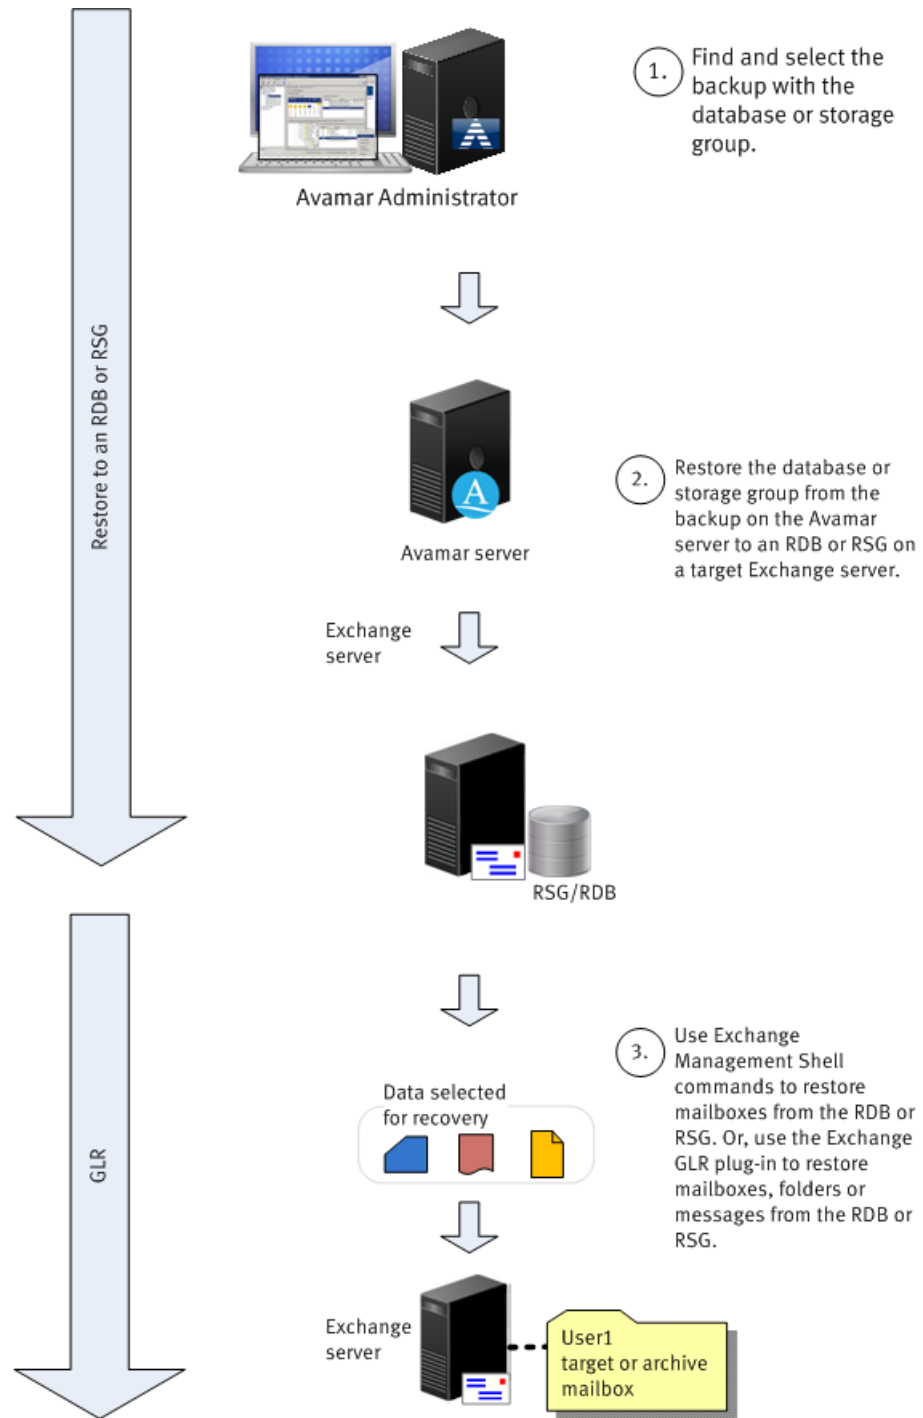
Restore to an RDB or RSG

Avamar Administrator

1. Find and select the backup with the database or storage group.

Avamar server

2. Restore the database or storage group from the backup on the Avamar server to an RDB or RSG on a target Exchange server.

Exchange server

RSG/RDB

GLR

3. Use Exchange Management Shell commands to restore mailboxes from the RDB or RSG. Or, use the Exchange GLR plug-in to restore mailboxes, folders or messages from the RDB or RSG.

Data selected for recovery

Exchange server

User1 target or archive mailbox